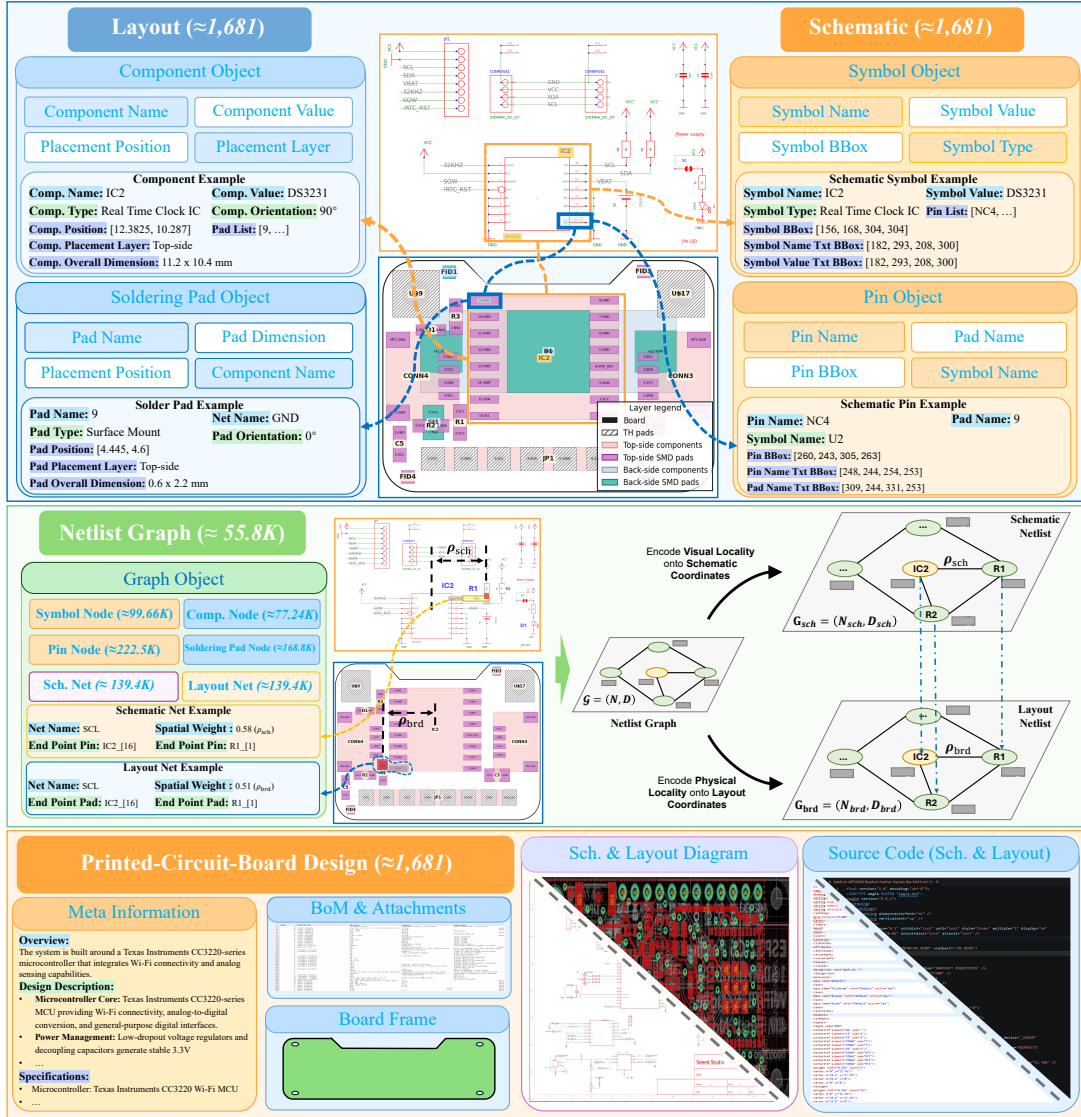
Layout (≈1,681)

Component Object

Component Name
Component Value
Placement Position
Placement Layer

Component Example
Comp. Name: IC2
Comp. Value: DS3231
Comp. Type: Real Time Clock IC
Comp. Orientation: 90°
Comp. Position: [12.3825, 10.287]
Pad List: [9, …]
Comp. Placement Layer: Top-side
Comp. Overall Dimension: 11.2 x 10.4 mm

Soldering Pad Object

Pad Name
Pad Dimension
Placement Position
Component Name

Solder Pad Example
Pad Name: 9
Net Name: GND
Pad Type: Surface Mount
Pad Orientation: 0°
Pad Position: [4.445, 4.6]
Pad Placement Layer: Top-side
Pad Overall Dimension: 0.6 x 2.2 mm

Schematic (≈1,681)

Symbol Object

Symbol Name
Symbol Value
Symbol BBox
Symbol Type

Schematic Symbol Example
Symbol Name: IC2
Symbol Value: DS3231
Symbol Type: Real Time Clock IC
Pin List: [NC4, …]
Symbol BBox: [156, 168, 304, 304]
Symbol Name Txt BBox: [182, 293, 208, 300]
Symbol Value Txt BBox: [182, 293, 208, 300]

Pin Object

Pin Name
Pad Name
Pin BBox
Symbol Name

Schematic Pin Example
Pin Name: NC4
Pad Name: 9
Symbol Name: U2
Pin BBox: [260, 243, 305, 263]
Pin Name Txt BBox: [248, 244, 254, 253]
Pad Name Txt BBox: [309, 244, 331, 253]

IC2
FID1
FID3
FID4
U$9
U$17
R3
R1
R2
C5
CONN4
CONN3
JP1

Layer legend
Board
TH pads
Top-side components
Top-side SMD pads
Back-side components
Back-side SMD pads

Netlist Graph (≈ 55.8K)

Graph Object

Symbol Node (≈99.66K)
Comp. Node (≈77.24K)
Pin Node (≈222.5K)
Soldering Pad Node (≈168.8K)
Sch. Net (≈ 139.4K)
Layout Net (≈139.4K)

Schematic Net Example
Net Name: SCL
Spatial Weight : 0.58 ($\rho_{sch}$)
End Point Pin: IC2_[16]
End Point Pin: R1_[1]

Layout Net Example
Net Name: SCL
Spatial Weight : 0.51 ($\rho_{brd}$)
End Point Pad: IC2_[16]
End Point Pad: R1_[1]

$\rho_{sch}$
IC2
R1
$\rho_{brd}$

$\mathcal{G} = (N, D)$
Netlist Graph

Encode Visual Locality onto Schematic Coordinates

Encode Physical Locality onto Layout Coordinates

Schematic Netlist
... IC2 $\rho_{sch}$ R1 R2
$G_{sch} = (N_{sch}, D_{sch})$

Layout Netlist
... IC2 $\rho_{brd}$ R1 R2
$G_{brd} = (N_{brd}, D_{brd})$

Printed-Circuit-Board Design (≈1,681)

Meta Information

Overview:
The system is built around a Texas Instruments CC3220-series microcontroller that integrates Wi-Fi connectivity and analog sensing capabilities.
Design Description:
• Microcontroller Core: Texas Instruments CC3220-series MCU providing Wi-Fi connectivity, analog-to-digital conversion, and general-purpose digital interfaces.
• Power Management: Low-dropout voltage regulators and decoupling capacitors generate stable 3.3V
• …
Specifications:
• Microcontroller: Texas Instruments CC3220 Wi-Fi MCU
• …

BoM & Attachments

Board Frame

Sch. & Layout Diagram

Seeed Studio

Source Code (Sch. & Layout)